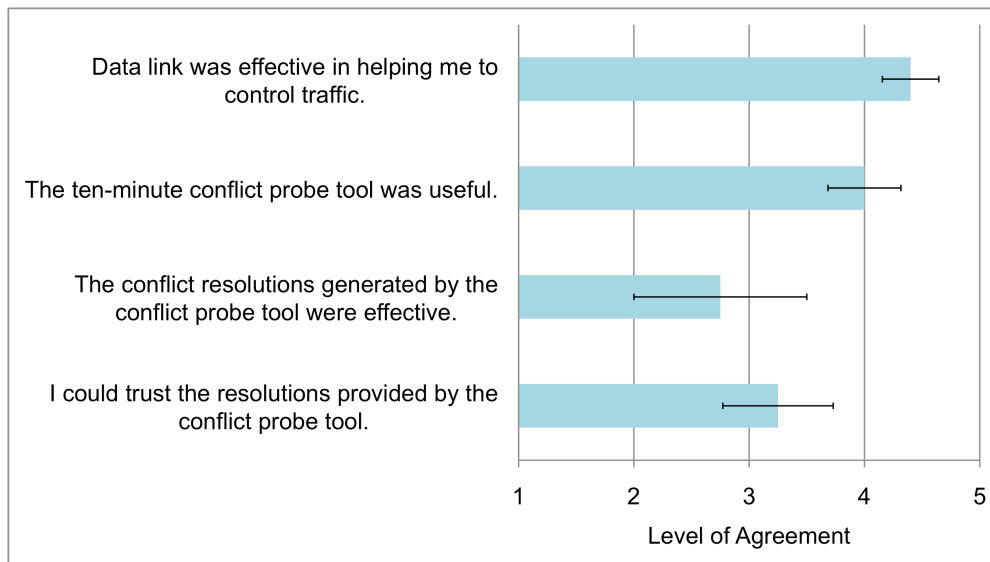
Data link was effective in helping me to control traffic.

The ten-minute conflict probe tool was useful.

The conflict resolutions generated by the conflict probe tool were effective.

I could trust the resolutions provided by the conflict probe tool.

1
2
3
4
5

Level of Agreement